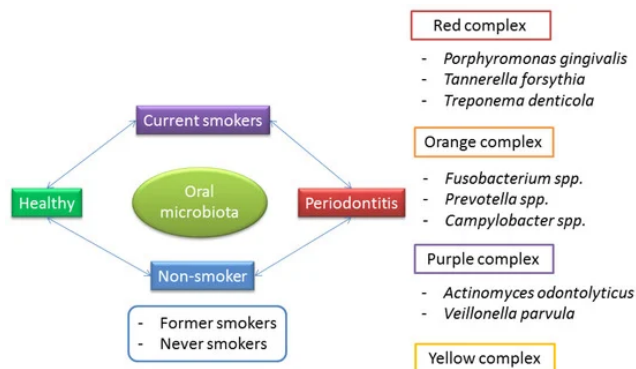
Current smokers

Healthy

Oral microbiota

Periodontitis

Non-smoker

- Former smokers
- Never smokers

Red complex

- *Porphyromonas gingivalis*
- *Tannerella forsythia*
- *Treponema denticola*

Orange complex

- *Fusobacterium spp.*
- *Prevotella spp.*
- *Campylobacter spp.*

Purple complex

- *Actinomyces odontolyticus*
- *Veillonella parvula*

Yellow complex